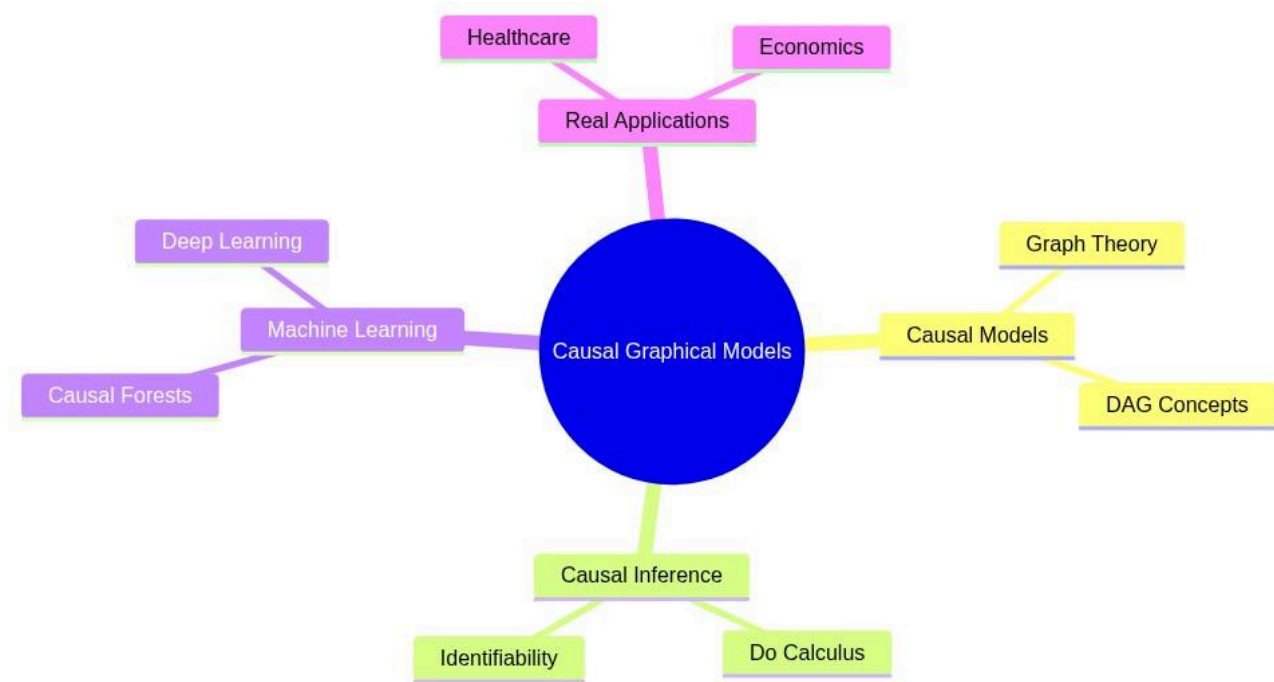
Healthcare

Economics

Real Applications

Deep Learning

Machine Learning

Causal Forests

Causal Graphical Models

Graph Theory

Causal Models

DAG Concepts

Causal Inference

Identifiability

Do Calculus